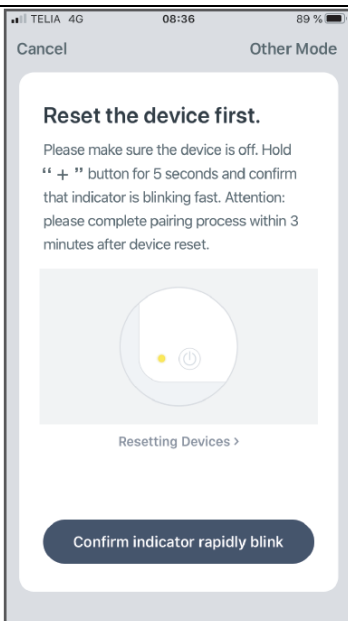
TELIA 4G 08:36 89 %

Cancel

Other Mode

Reset the device first.

Please make sure the device is off. Hold " + " button for 5 seconds and confirm that indicator is blinking fast. Attention: please complete pairing process within 3 minutes after device reset.

Resetting Devices >

Confirm indicator rapidly blink